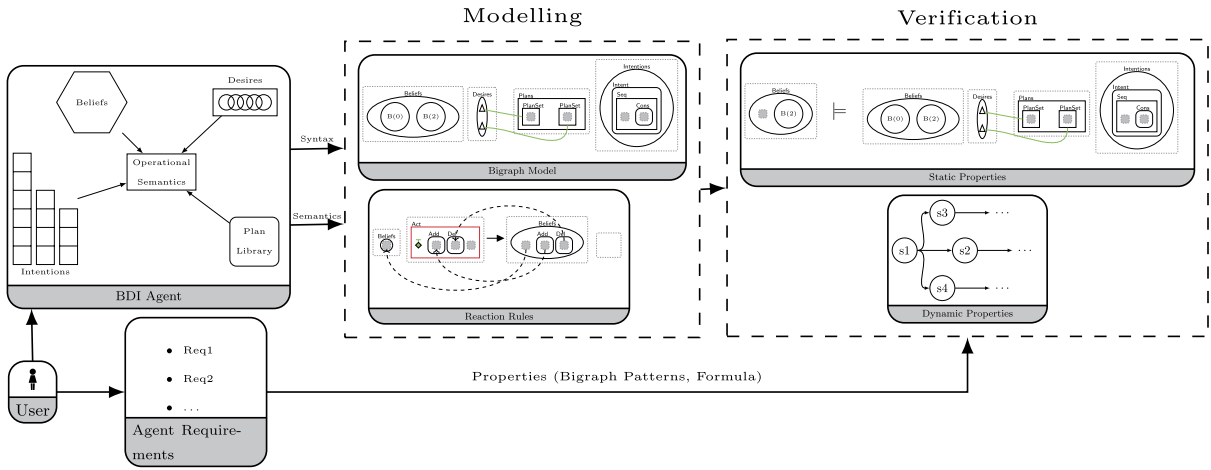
Modelling

Verification

Beliefs

Desires

Operational Semantics

Intentions

Plan Library

BDI Agent

Syntax

Semantics

Beliefs

B(0)

B(2)

Desires

Plans

PlanSet

PlanSet

Intentions

Intent

Seq

Cons

Bigraph Model

Beliefs

Act

Add

Del

Beliefs

Add

Gift

Reaction Rules

Beliefs

B(2)

$\models$

Beliefs

B(0)

B(2)

Desires

Plans

PlanSet

PlanSet

Intentions

Intent

Seq

Cons

Static Properties

s3

s1

s2

s4

...

...

...

Dynamic Properties

User

• Req1

• Req2

• ...

Agent Requirements

Properties (Bigraph Patterns, Formula)